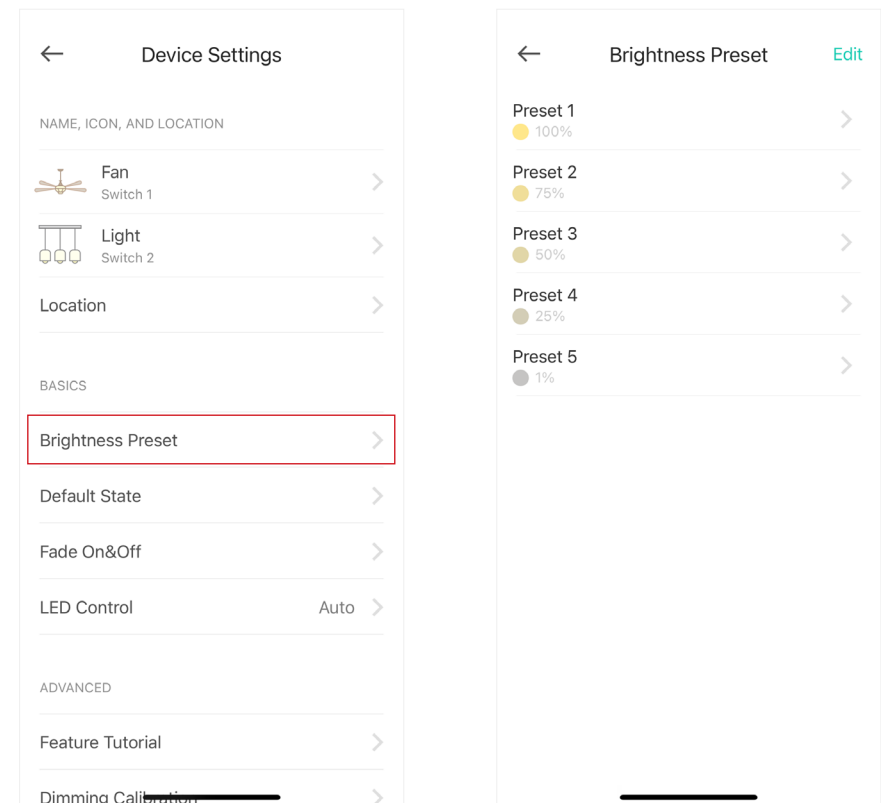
Device Settings

NAME, ICON, AND LOCATION

Fan
Switch 1

Light
Switch 2

Location

BASICS

Brightness Preset

Default State

Fade On&Off

LED Control Auto

ADVANCED

Feature Tutorial

Dimming Calibration

Brightness Preset Edit

Preset 1
100%

Preset 2
75%

Preset 3
50%

Preset 4
25%

Preset 5
1%